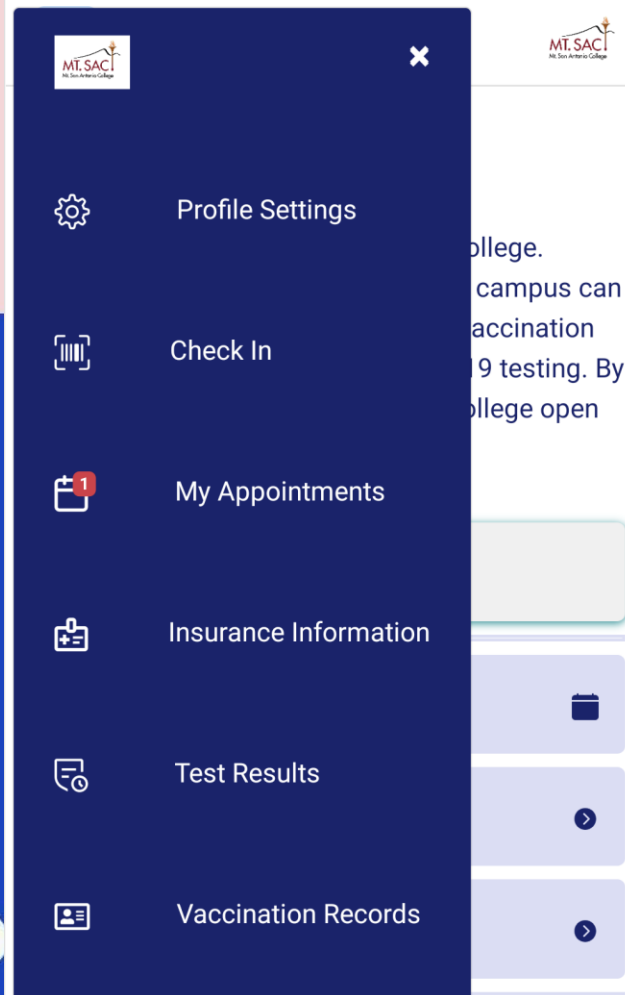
MT. SAC
Mt. San Antonio College

MT. SAC
Mt. San Antonio College

Profile Settings

Check In

1
My Appointments

Insurance Information

Test Results

Vaccination Records

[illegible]ollege. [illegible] campus can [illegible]accination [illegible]9 testing. By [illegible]ollege open